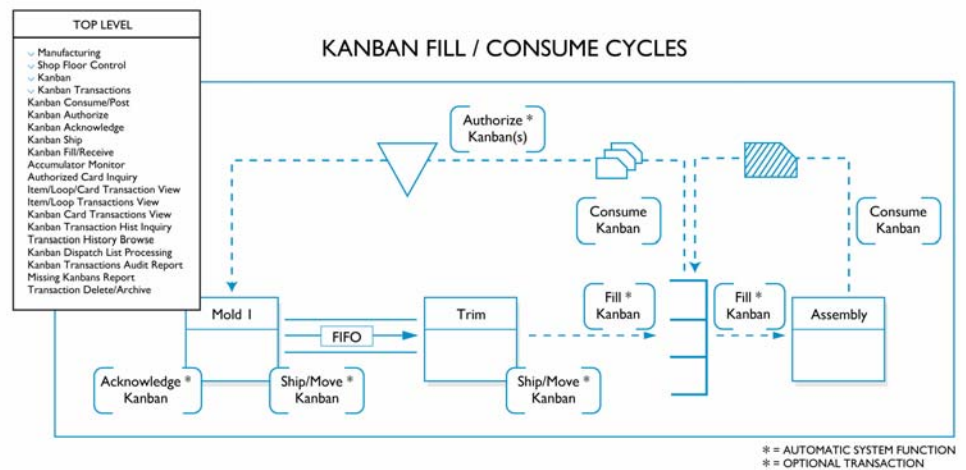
TOP LEVEL

Manufacturing
Shop Floor Control
Kanban
Kanban Transactions
Kanban Consume/Post
Kanban Authorize
Kanban Acknowledge
Kanban Ship
Kanban Fill/Receive
Accumulator Monitor
Authorized Card Inquiry
Item/Loop/Card Transaction View
Item/Loop Transactions View
Kanban Card Transactions View
Kanban Transaction Hist Inquiry
Transaction History Browse
Kanban Dispatch List Processing
Kanban Transactions Audit Report
Missing Kanbans Report
Transaction Delete/Archive

KANBAN FILL / CONSUME CYCLES

Authorize * Kanban(s)

Consume Kanban

Consume Kanban

Fill * Kanban

Fill * Kanban

Mold 1

FIFO

Trim

Assembly

Acknowledge * Kanban

Ship/Move * Kanban

Ship/Move * Kanban

* = AUTOMATIC SYSTEM FUNCTION
* = OPTIONAL TRANSACTION